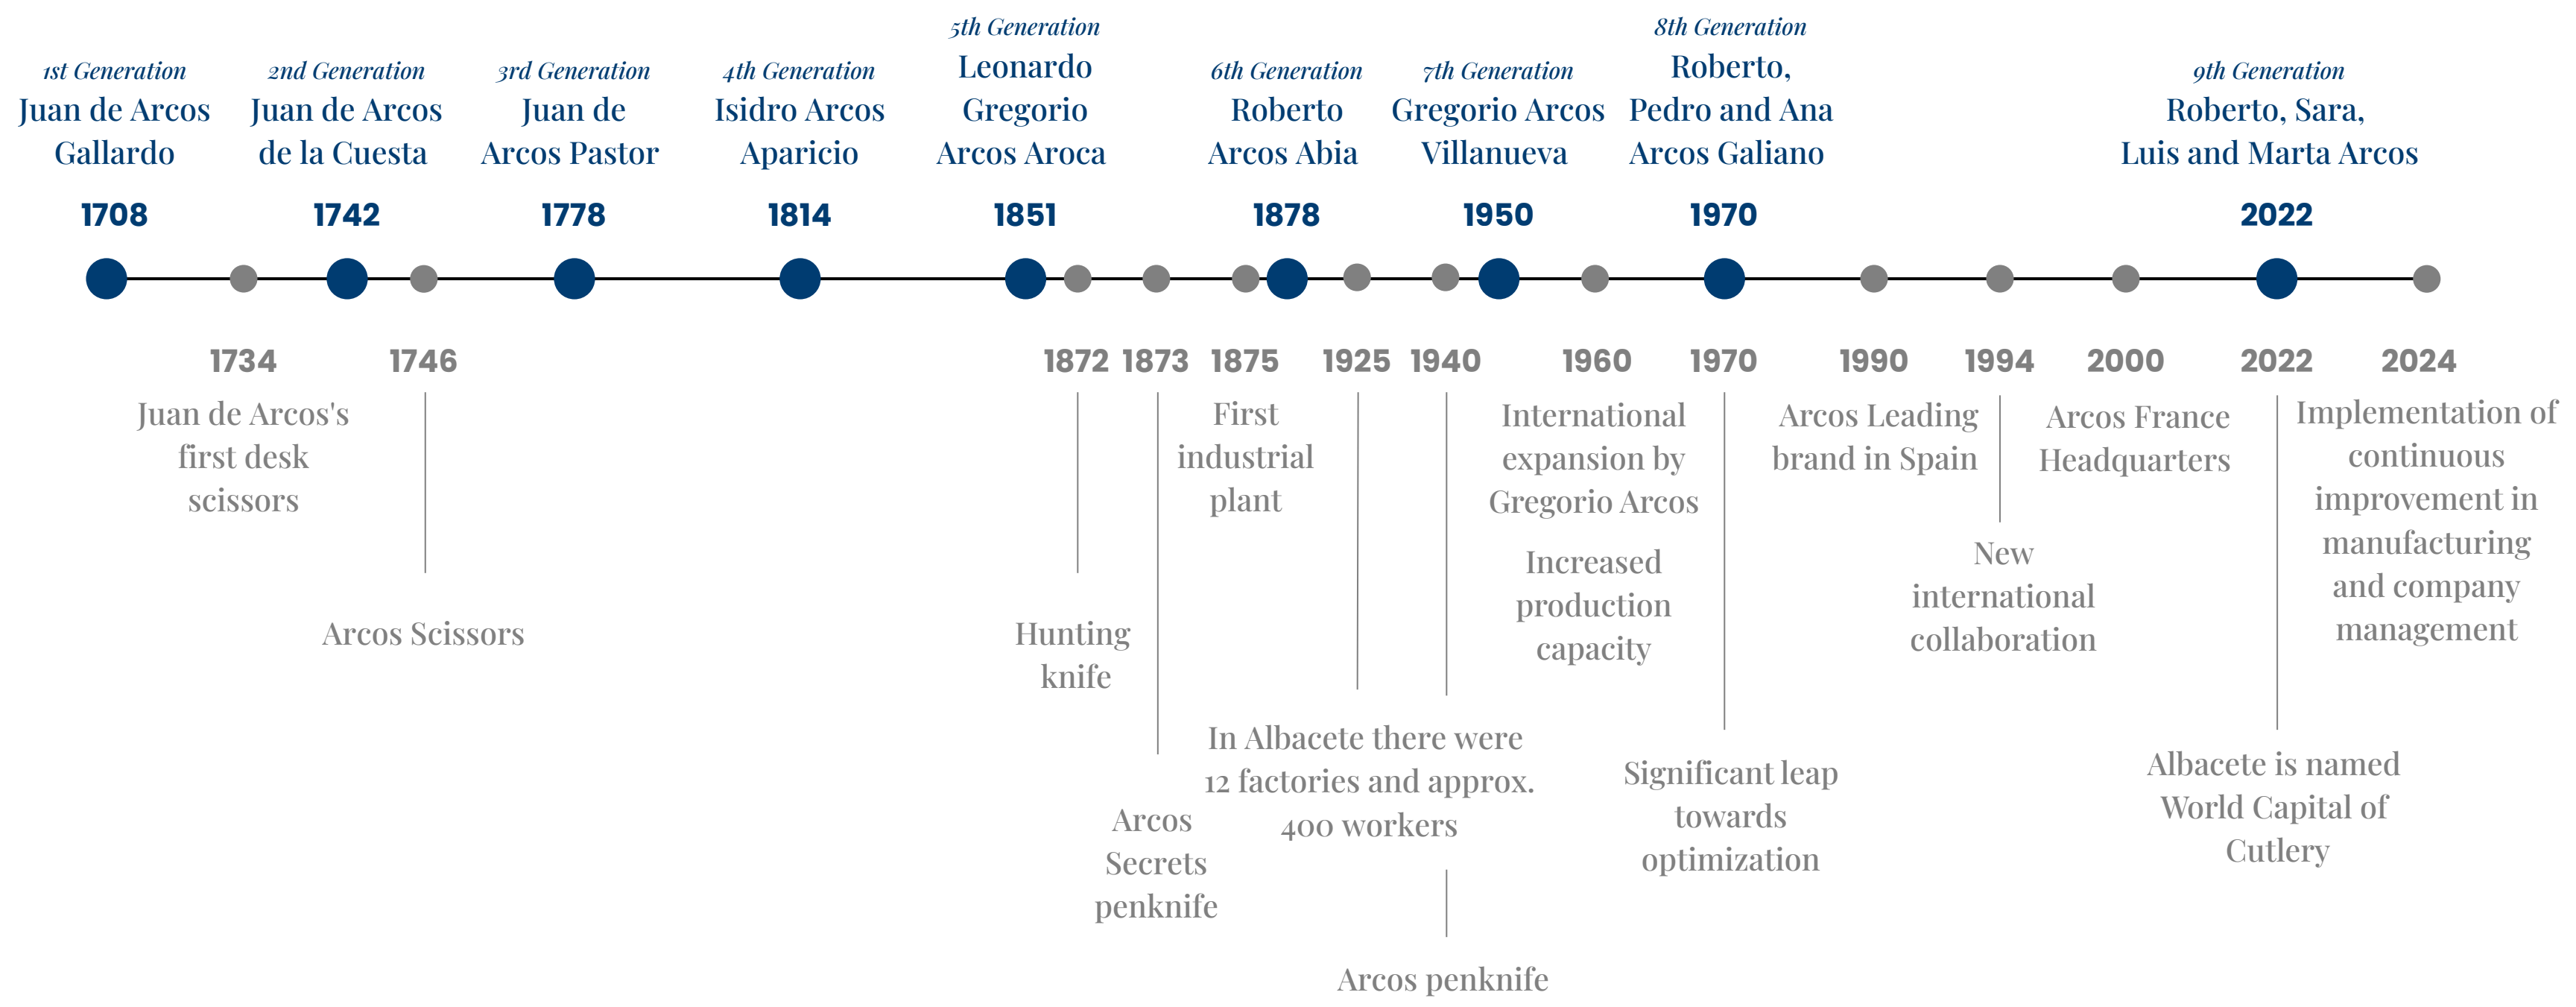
1st Generation
Juan de Arcos Gallardo
1708

2nd Generation
Juan de Arcos de la Cuesta
1742

3rd Generation
Juan de Arcos Pastor
1778

4th Generation
Isidro Arcos Aparicio
1814

5th Generation
Leonardo Gregorio Arcos Aroca
1851

6th Generation
Roberto Arcos Abia
1878

7th Generation
Gregorio Arcos Villanueva
1950

8th Generation
Roberto, Pedro and Ana Arcos Galiano
1970

9th Generation
Roberto, Sara, Luis and Marta Arcos
2022

1734
Juan de Arcos's first desk scissors

1746
Arcos Scissors

1872
Hunting knife

1873
Arcos Secrets penknife

1875
First industrial plant

1925
In Albacete there were 12 factories and approx. 400 workers

1940
Arcos penknife

1960
International expansion by Gregorio Arcos

Increased production capacity

1970
Significant leap towards optimization

1990
Arcos Leading brand in Spain

1994
New international collaboration

2000
Arcos France Headquarters

2022
Albacete is named World Capital of Cutlery

2024
Implementation of continuous improvement in manufacturing and company management